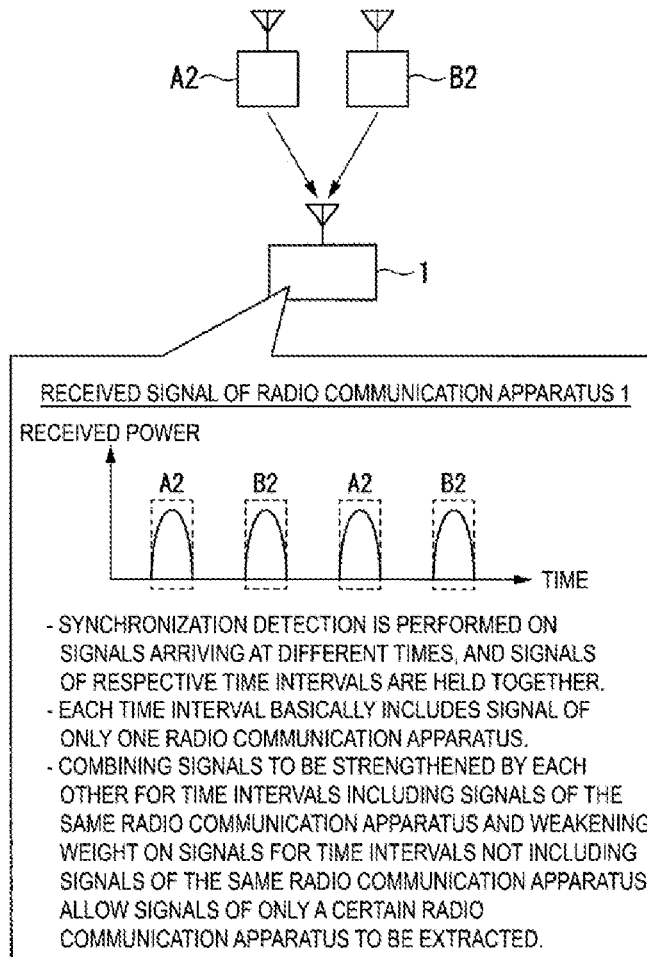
A2

B2

1

RECEIVED SIGNAL OF RADIO COMMUNICATION APPARATUS 1

RECEIVED POWER

A2 B2 A2 B2

TIME

- SYNCHRONIZATION DETECTION IS PERFORMED ON SIGNALS ARRIVING AT DIFFERENT TIMES, AND SIGNALS OF RESPECTIVE TIME INTERVALS ARE HELD TOGETHER.
- EACH TIME INTERVAL BASICALLY INCLUDES SIGNAL OF ONLY ONE RADIO COMMUNICATION APPARATUS.
- COMBINING SIGNALS TO BE STRENGTHENED BY EACH OTHER FOR TIME INTERVALS INCLUDING SIGNALS OF THE SAME RADIO COMMUNICATION APPARATUS AND WEAKENING WEIGHT ON SIGNALS FOR TIME INTERVALS NOT INCLUDING SIGNALS OF THE SAME RADIO COMMUNICATION APPARATUS ALLOW SIGNALS OF ONLY A CERTAIN RADIO COMMUNICATION APPARATUS TO BE EXTRACTED.